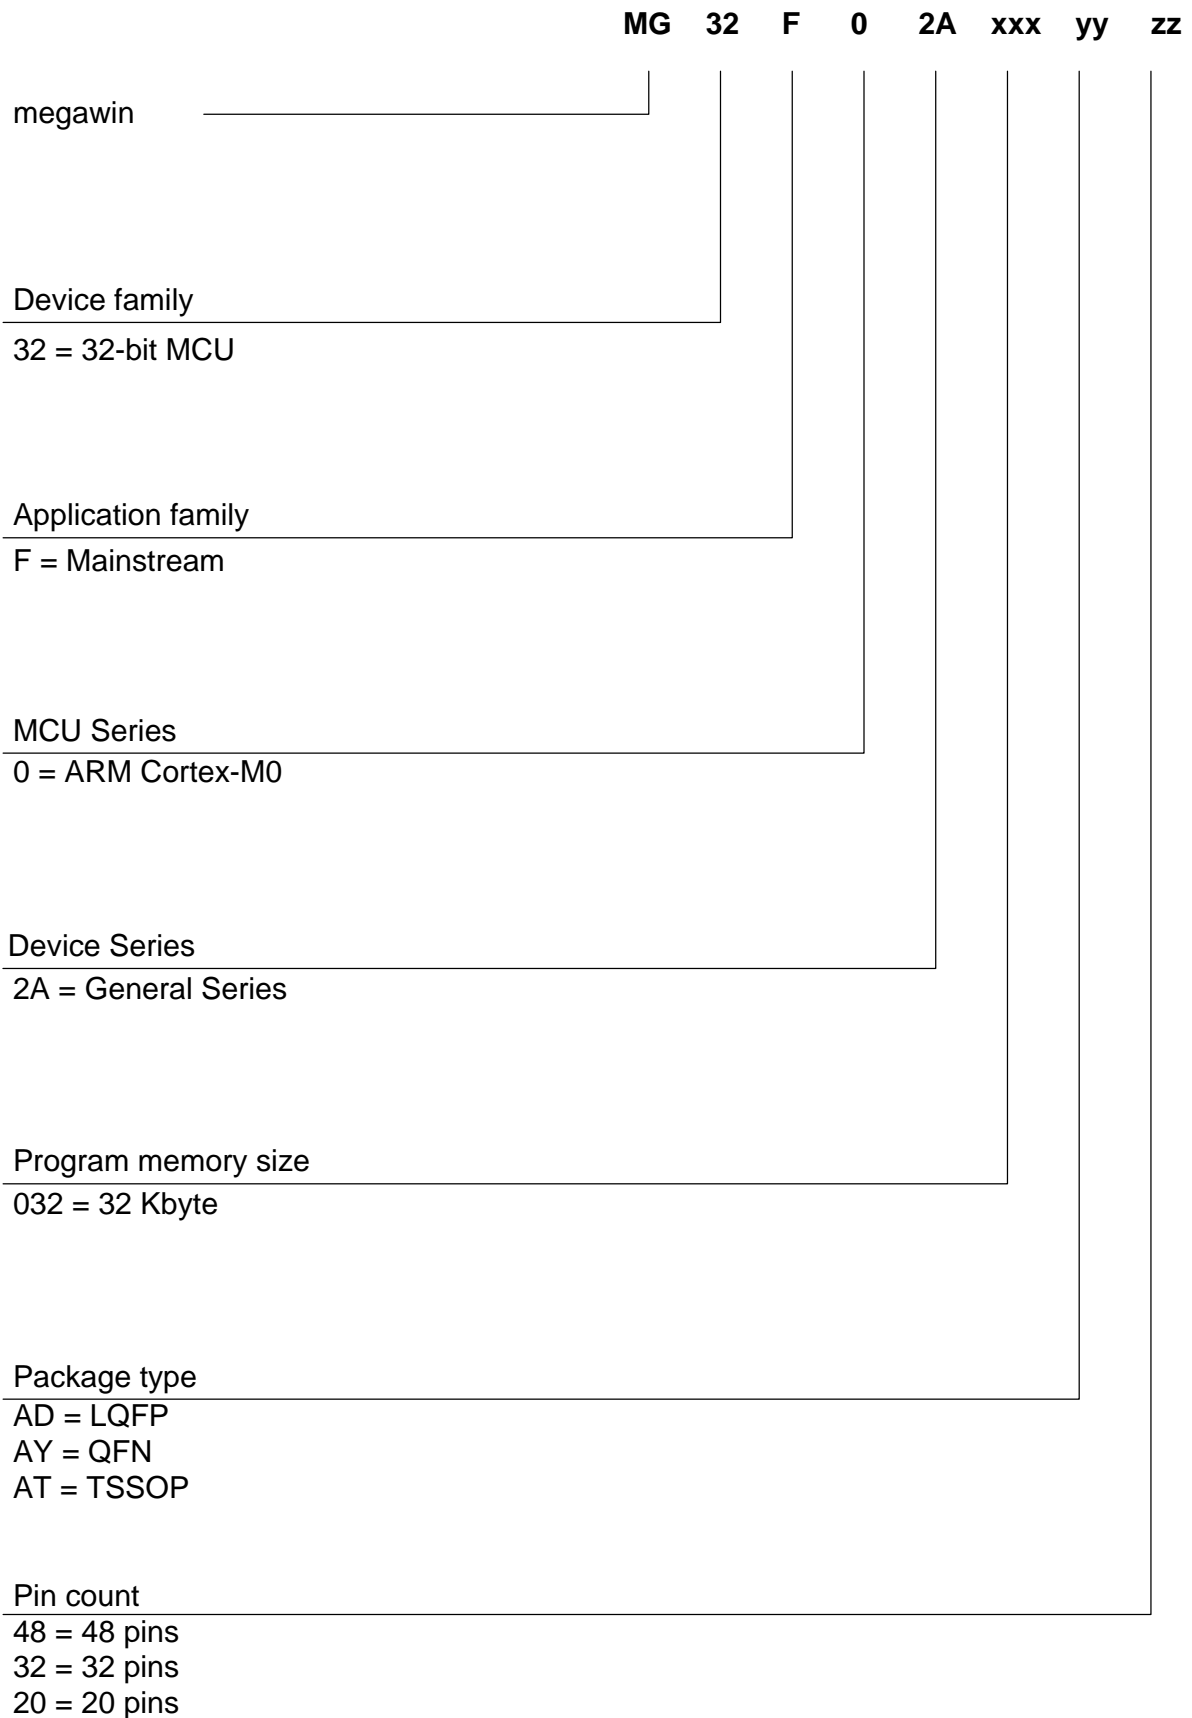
MG 32 F 0 2A xxx yy zz

megawin

Device family
32 = 32-bit MCU

Application family
F = Mainstream

MCU Series
0 = ARM Cortex-M0

Device Series
2A = General Series

Program memory size
032 = 32 Kbyte

Package type
AD = LQFP
AY = QFN
AT = TSSOP

Pin count
48 = 48 pins
32 = 32 pins
20 = 20 pins